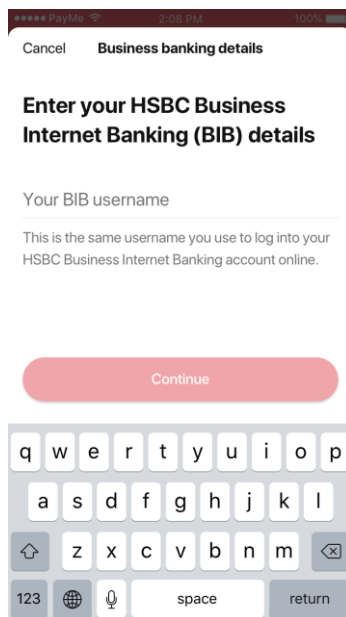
●●●●● PayMe 2:08 PM 100%

Cancel Business banking details

Enter your HSBC Business Internet Banking (BIB) details

Your BIB username

This is the same username you use to log into your HSBC Business Internet Banking account online.

Continue

q w e r t y u i o p
a s d f g h j k l
z x c v b n m
123 space return